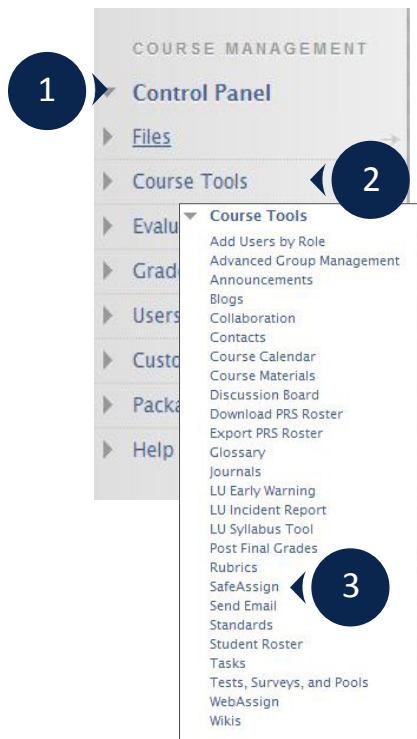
COURSE MANAGEMENT

1

Control Panel

Files

Course Tools

2

Evalu

Grade

Users

Custo

Packa

Help

Course Tools

Add Users by Role
Advanced Group Management
Announcements
Blogs
Collaboration
Contacts
Course Calendar
Course Materials
Discussion Board
Download PRS Roster
Export PRS Roster
Glossary
Journals
LU Early Warning
LU Incident Report
LU Syllabus Tool
Post Final Grades
Rubrics
SafeAssign

3

Send Email
Standards
Student Roster
Tasks
Tests, Surveys, and Pools
WebAssign
Wikis